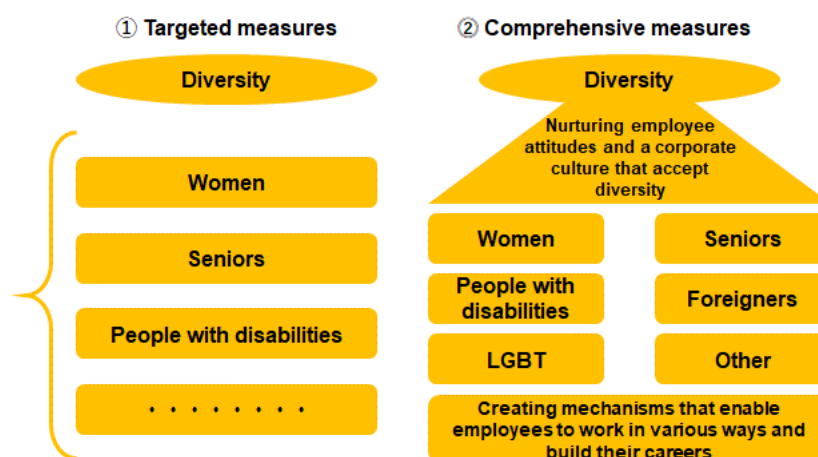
① Targeted measures

Diversity

Women

Seniors

People with disabilities

・・・・・・・・

② Comprehensive measures

Diversity

Nurturing employee attitudes and a corporate culture that accept diversity

Women

Seniors

People with disabilities

Foreigners

LGBT

Other

Creating mechanisms that enable employees to work in various ways and build their careers